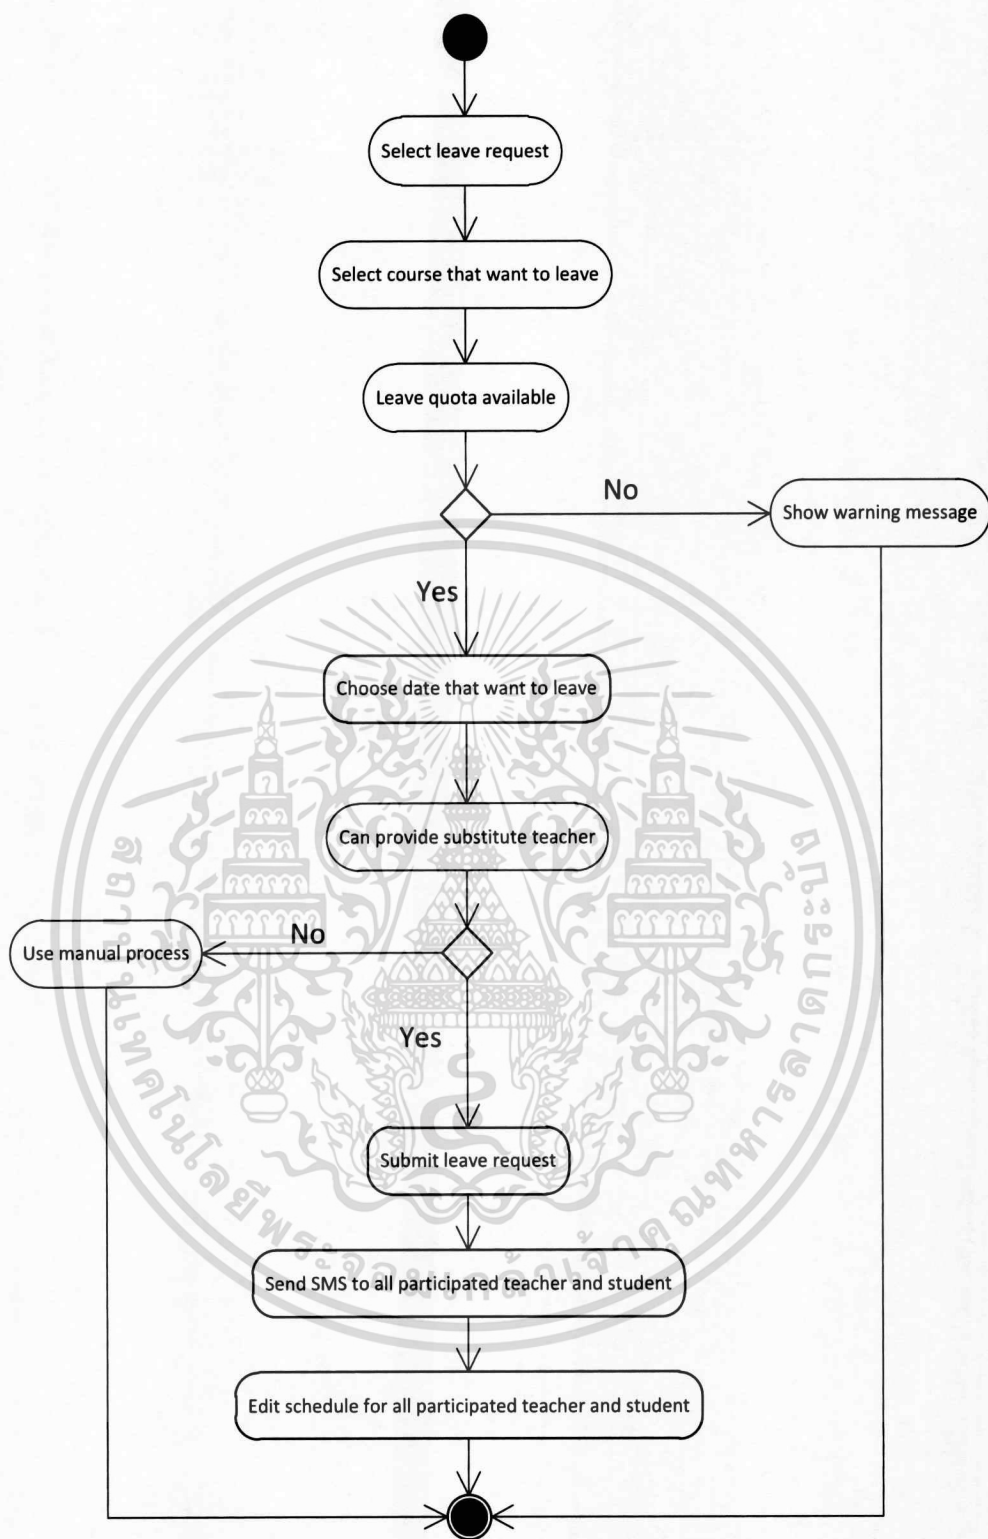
Select leave request

Select course that want to leave

Leave quota available

No

Show warning message

Yes

Choose date that want to leave

Can provide substitute teacher

Use manual process

No

Yes

Submit leave request

Send SMS to all participated teacher and student

Edit schedule for all participated teacher and student